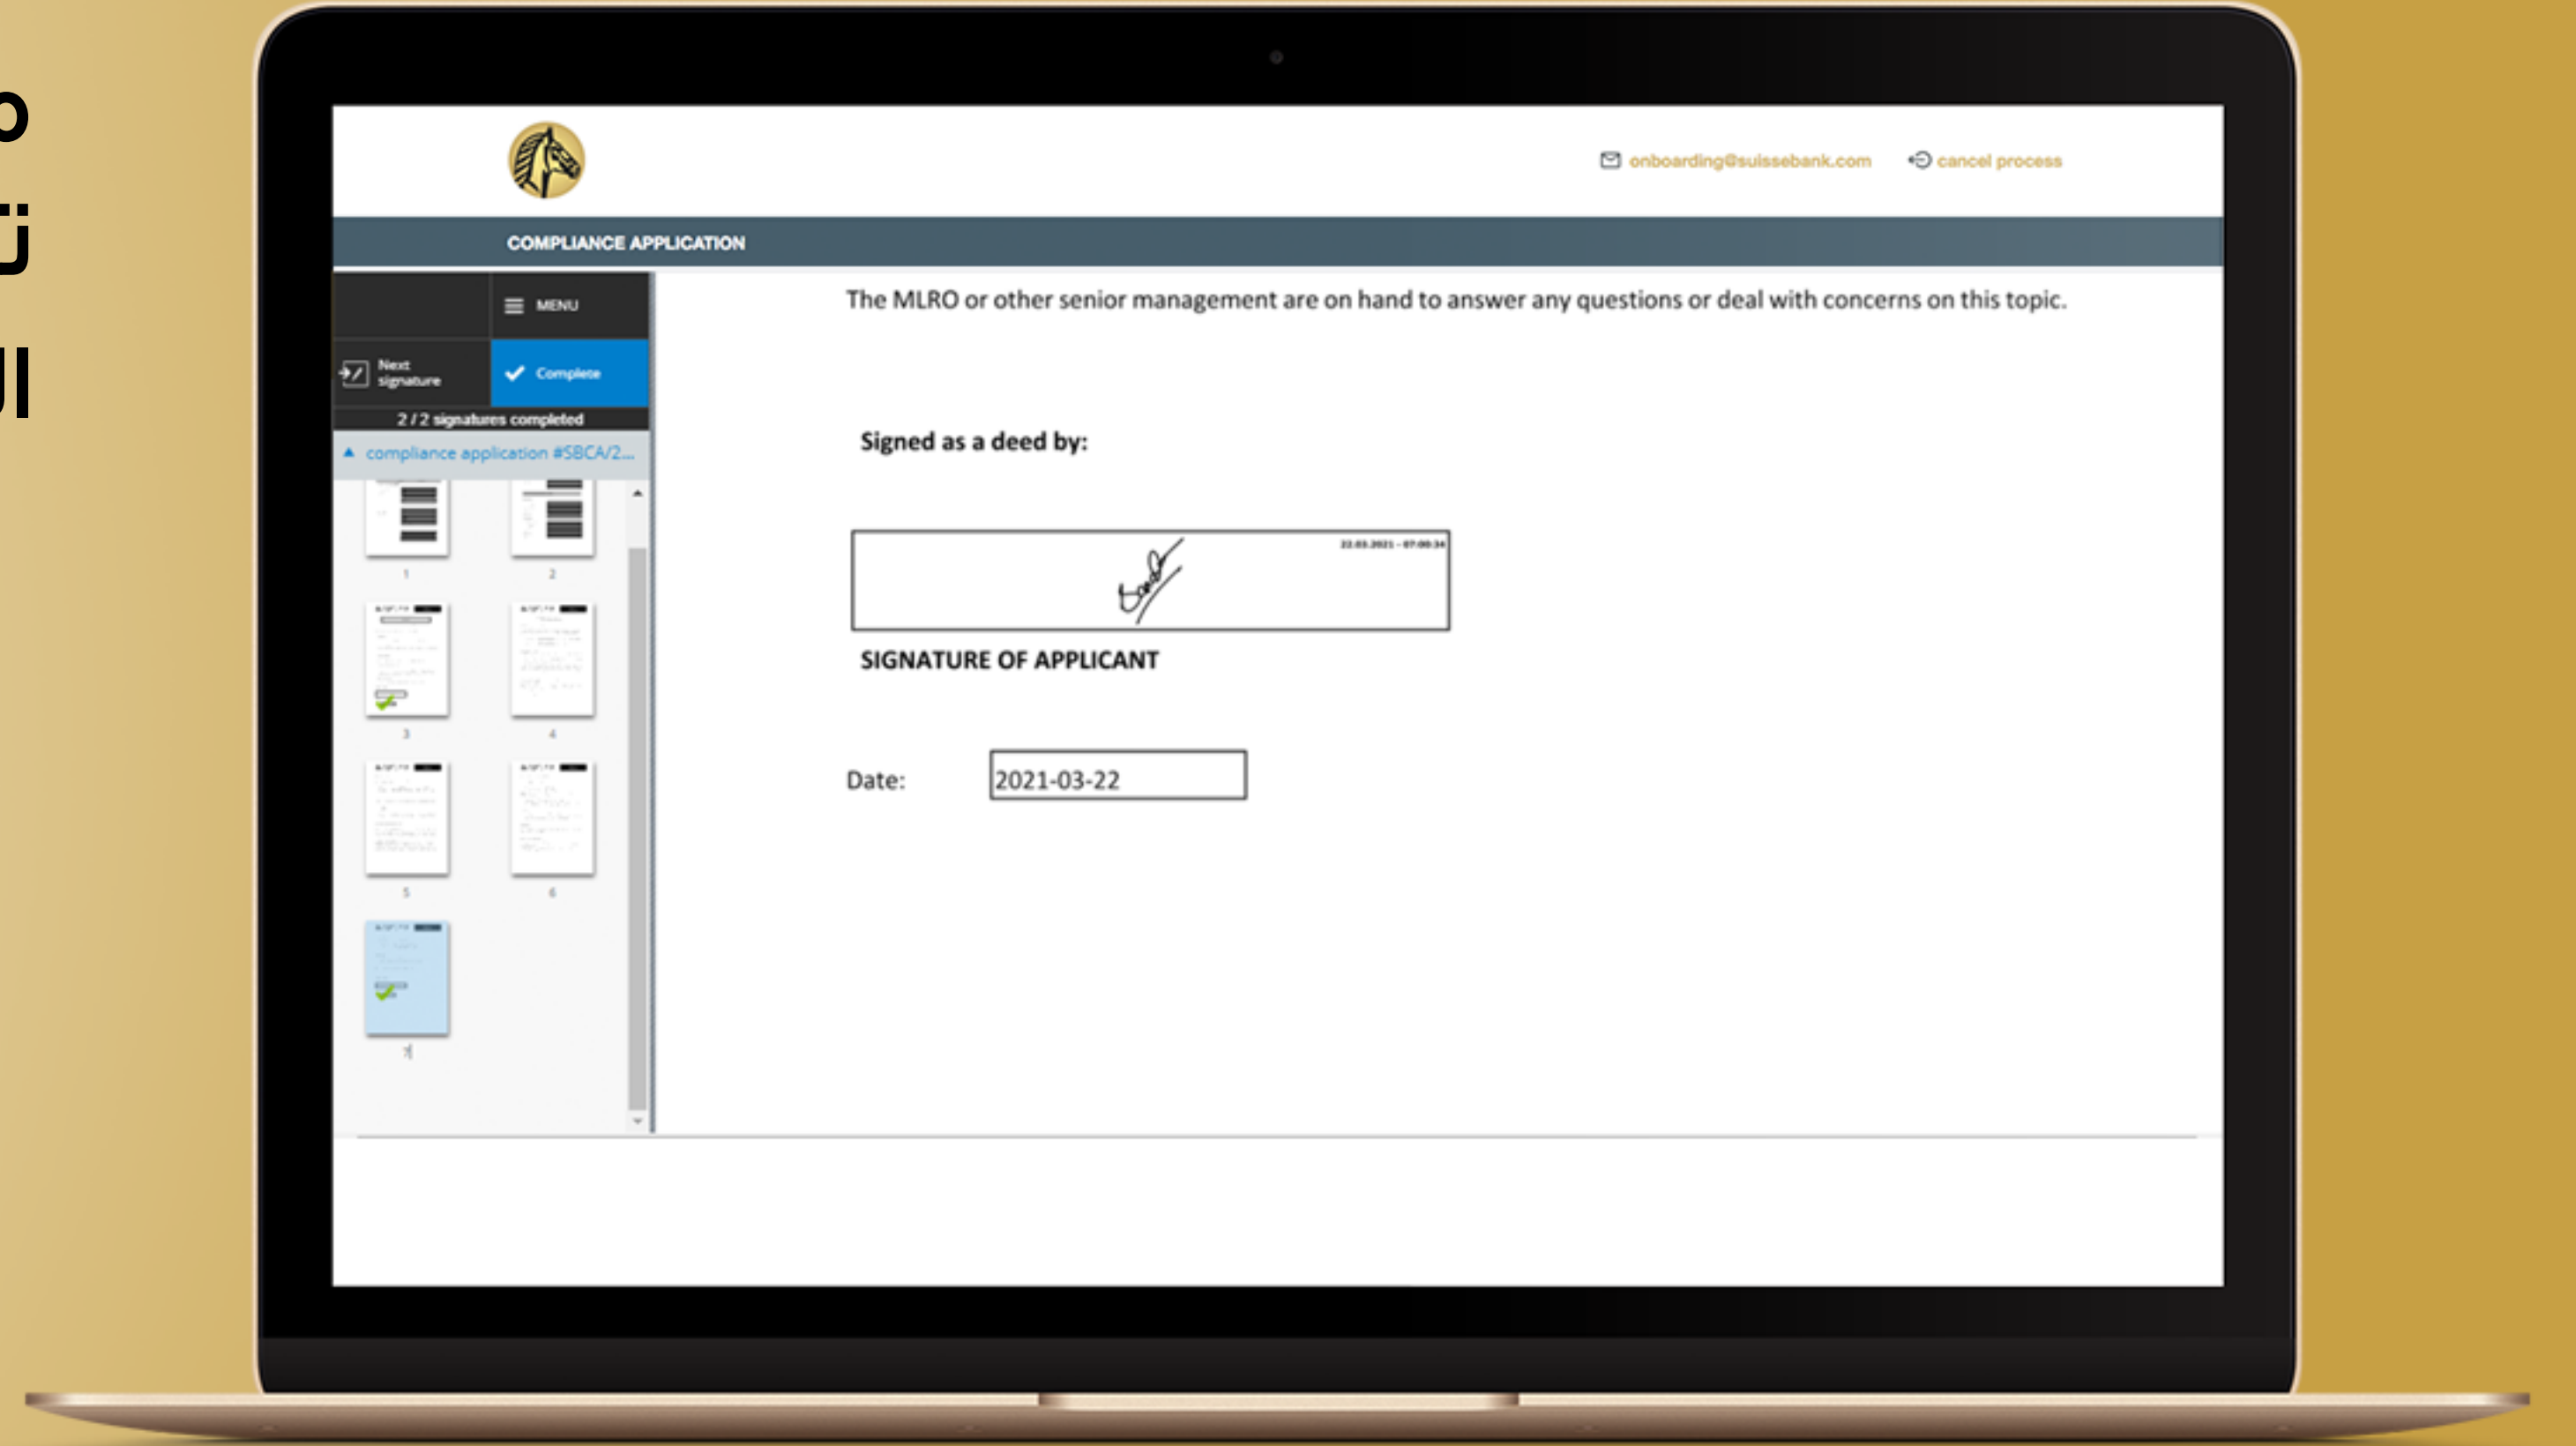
onboarding@suissebank.com
cancel process

COMPLIANCE APPLICATION

MENU

Next signature

Complete

2 / 2 signatures completed

compliance application #SBCA/2...

1
2
3
4
5
6
7

The MLRO or other senior management are on hand to answer any questions or deal with concerns on this topic.

Signed as a deed by:

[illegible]

SIGNATURE OF APPLICANT

Date: 2021-03-22